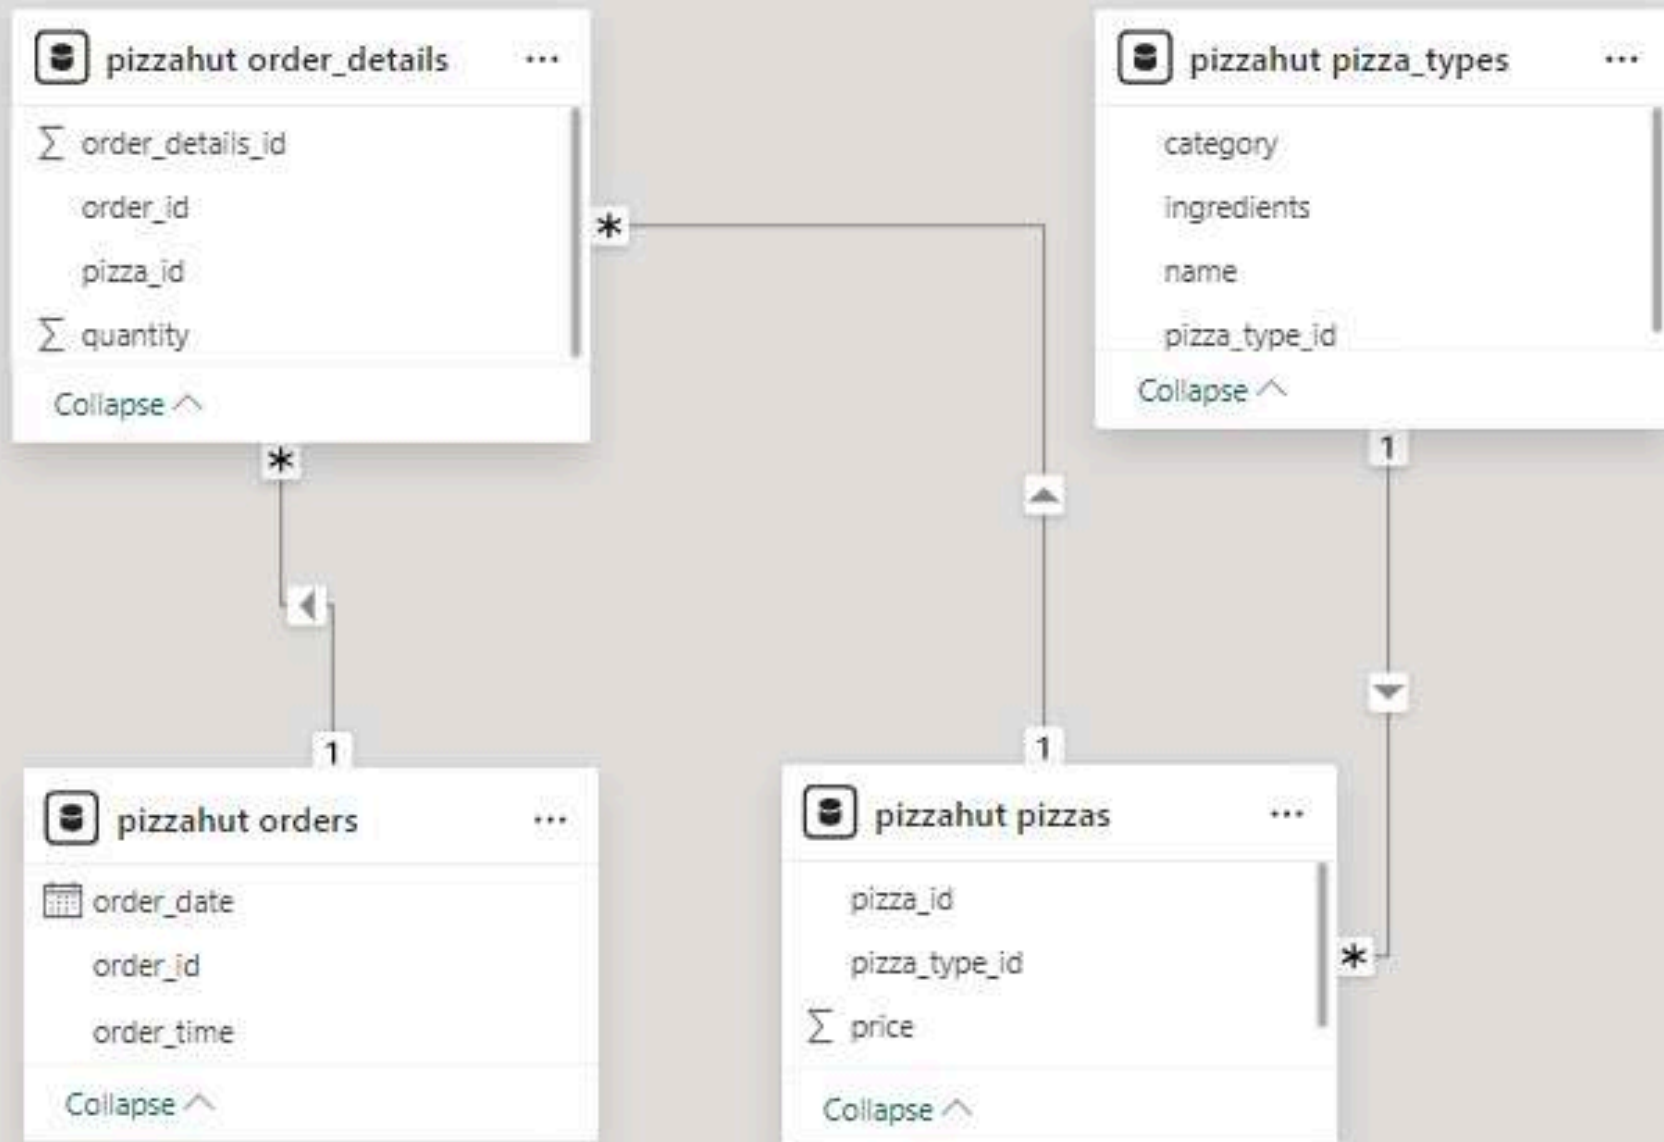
pizzahut order_details ...

$\sum$ order_details_id

order_id

pizza_id

$\sum$ quantity

Collapse

pizzahut pizza_types ...

category

ingredients

name

pizza_type_id

Collapse

*

*

1

1

1

*

pizzahut orders ...

order_date

order_id

order_time

Collapse

pizzahut pizzas ...

pizza_id

pizza_type_id

$\sum$ price

Collapse